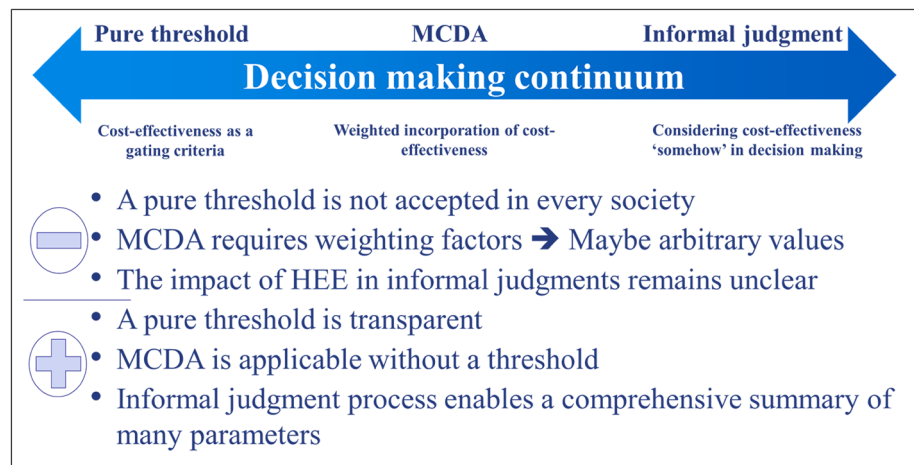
Pure threshold
MCDA
Informal judgment

Decision making continuum

Cost-effectiveness as a gating criteria

Weighted incorporation of cost-effectiveness

Considering cost-effectiveness 'somehow' in decision making

- A pure threshold is not accepted in every society
- MCDA requires weighting factors ➔ Maybe arbitrary values
- The impact of HEE in informal judgments remains unclear

- A pure threshold is transparent
- MCDA is applicable without a threshold
- Informal judgment process enables a comprehensive summary of many parameters